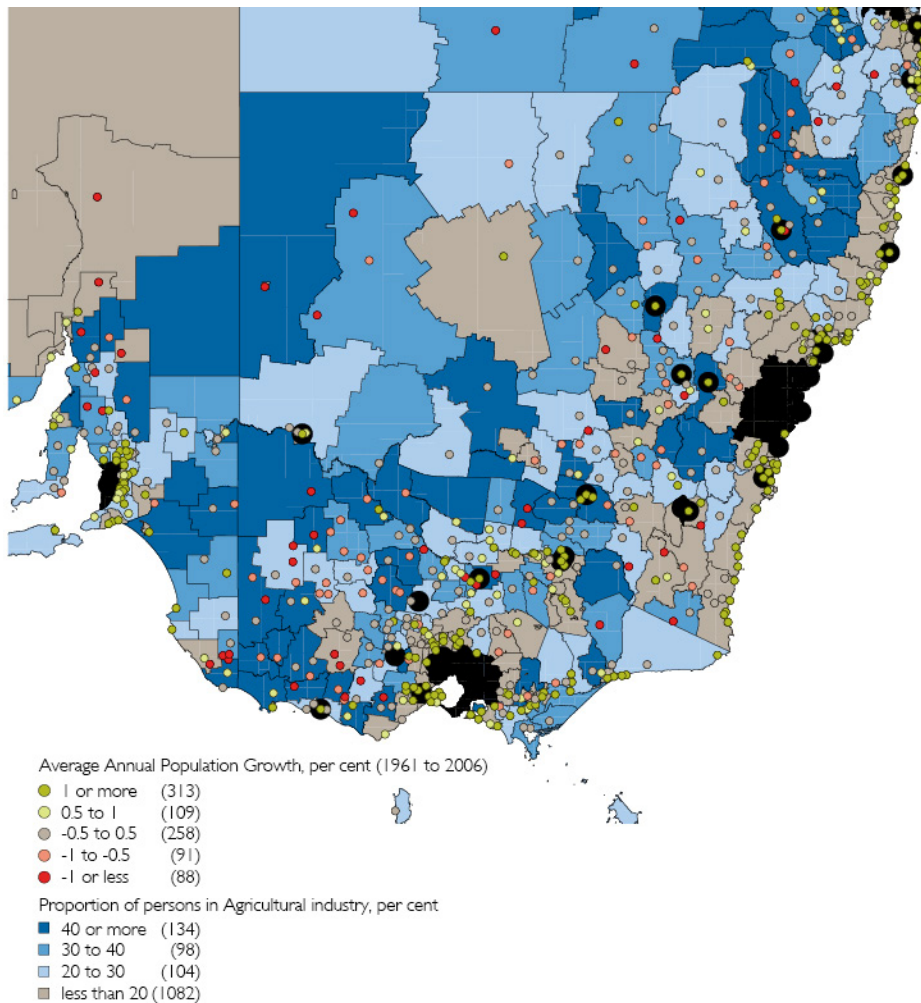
Average Annual Population Growth, per cent (1961 to 2006)
1 or more (313)
0.5 to 1 (109)
-0.5 to 0.5 (258)
-1 to -0.5 (91)
-1 or less (88)

Proportion of persons in Agricultural industry, per cent
40 or more (134)
30 to 40 (98)
20 to 30 (104)
less than 20 (1082)